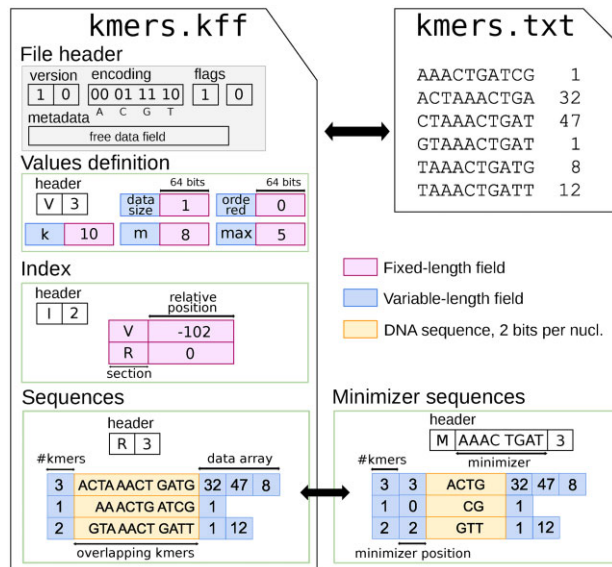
kmers.kff

File header

version encoding flags

1 0 00 01 11 10 1 0

A C G T

metadata

free data field

Values definition

header

V 3

64 bits

data size 1

64 bits

ordered 0

k 10

m 8

max 5

Index

header

I 2

relative position

V -102

R 0

section

Sequences

header

R 3

#kmers

data array

3 ACTA AACT GATG 32 47 8

1 AA ACTG ATCG 1

2 GTA AACT GATT 1 12

overlapping kmers

kmers.txt

AAACTGATCG 1
ACTAAACTGA 32
CTAAACTGAT 47
GTAAACTGAT 1
TAAACTGATG 8
TAAACTGATT 12

Fixed-length field

Variable-length field

DNA sequence, 2 bits per nucl.

Minimizer sequences

header

M AAAC TGAT 3

minimizer

#kmers

3 3 ACTG 32 47 8

1 0 CG 1

2 2 GTT 1 12

minimizer position